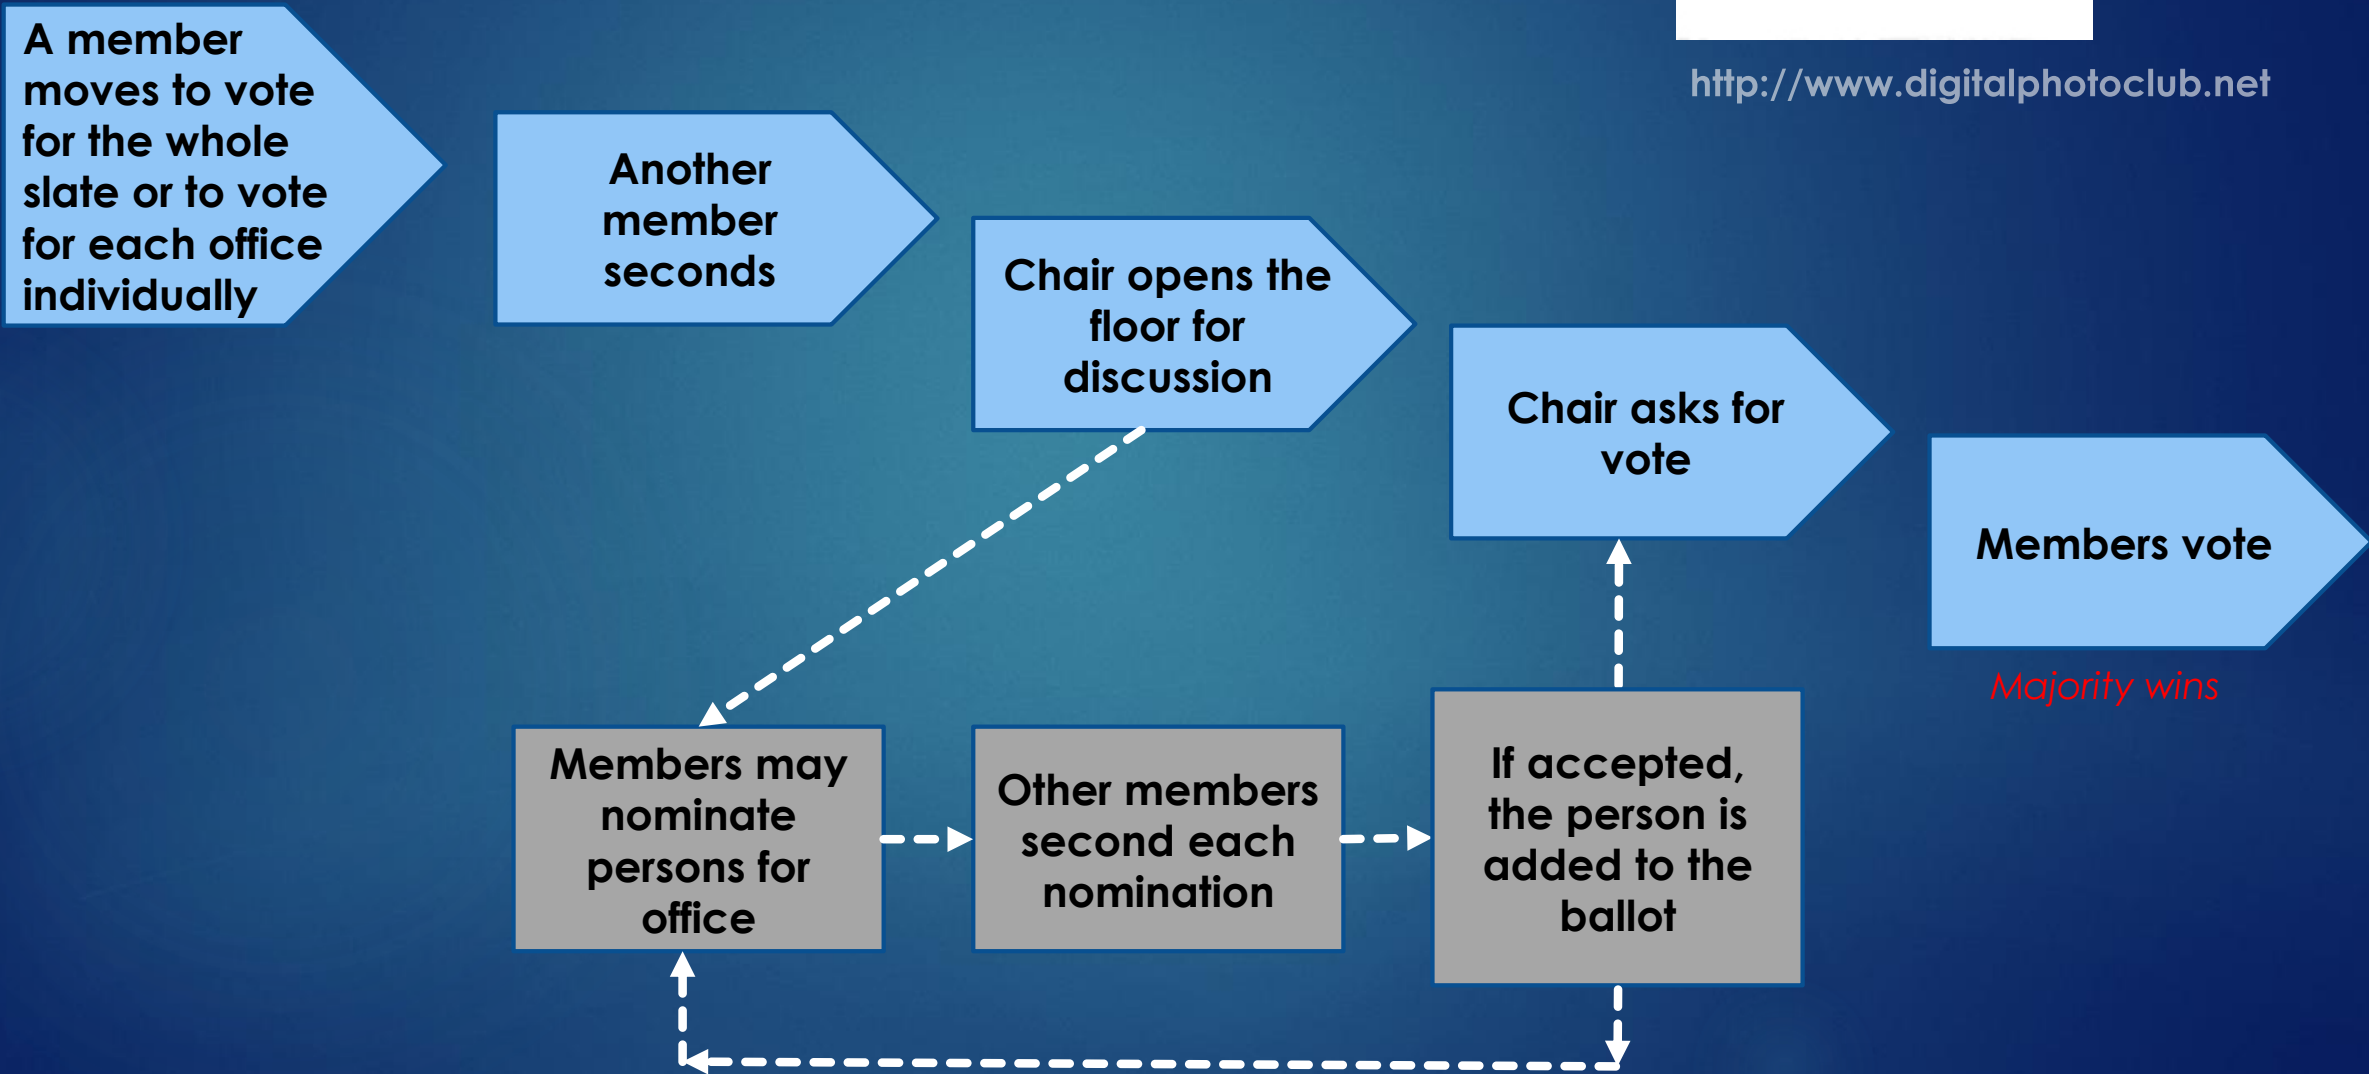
http://www.digitalphotoclub.net

A member moves to vote for the whole slate or to vote for each office individually

Another member seconds

Chair opens the floor for discussion

Chair asks for vote

Members vote

Majority wins

Members may nominate persons for office

Other members second each nomination

If accepted, the person is added to the ballot